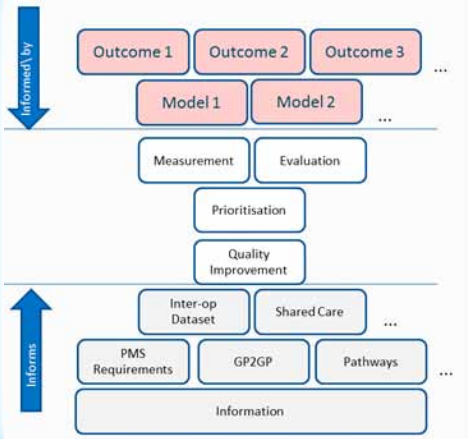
Informed\ by

Outcome 1
Outcome 2
Outcome 3
...

Model 1
Model 2
...

Measurement
Evaluation

Prioritisation

Quality Improvement

Informs

Inter-op Dataset
Shared Care
...

PMS Requirements
GP2GP
Pathways
...

Information